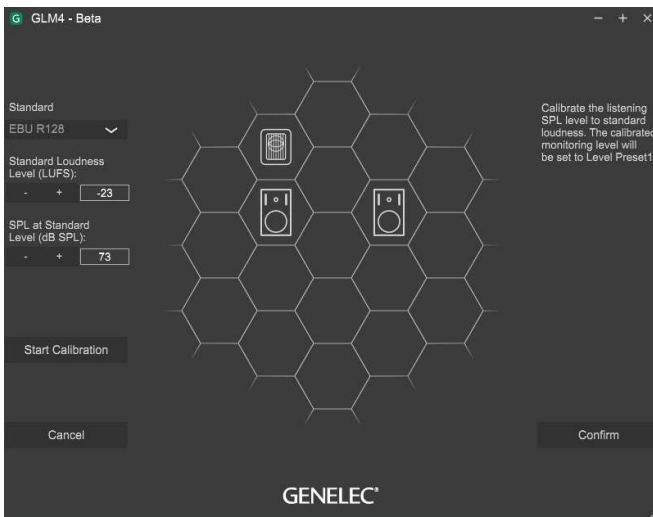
G GLM4 - Beta

− + ×

Standard

EBU R128

Standard Loudness Level (LUFS):

- + -23

SPL at Standard Level (dB SPL):

- + 73

Start Calibration

Cancel

Calibrate the listening SPL level to standard loudness. The calibrated monitoring level will be set to Level Preset1

Confirm

GENELEC®